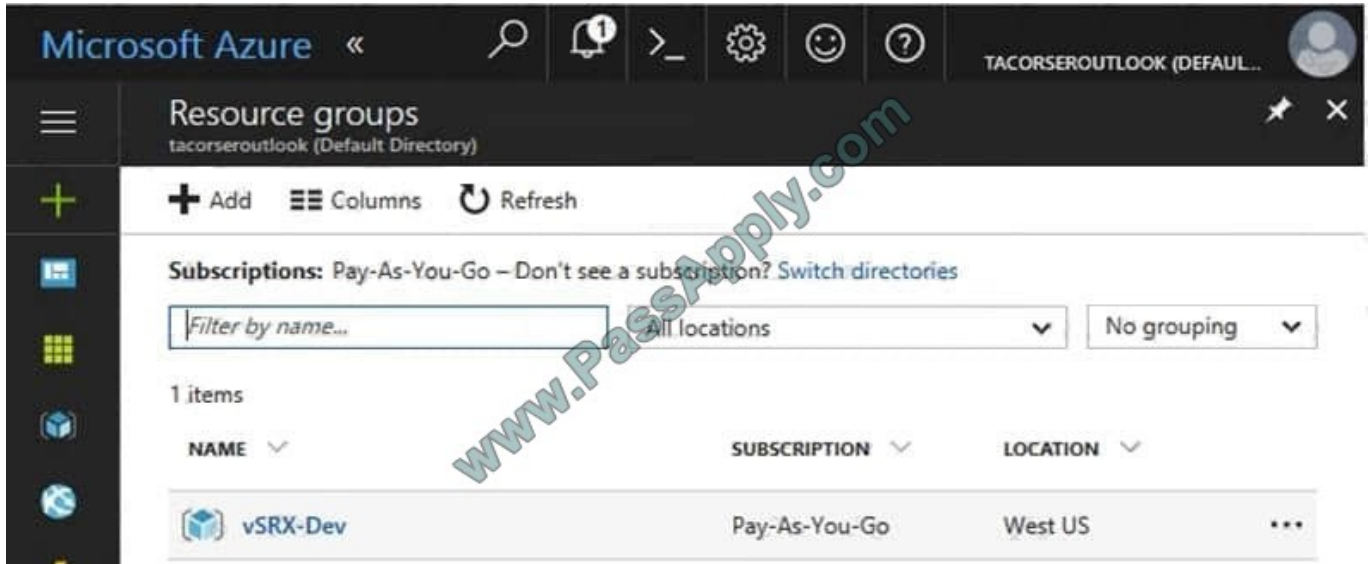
Microsoft Azure «

1

TACORSEROUTLOOK (DEFAUL...

Resource groups
tacorseroutlook (Default Directory)

Add Columns Refresh

Subscriptions: Pay-As-You-Go – Don't see a subscription? Switch directories

Filter by name...

All locations

No grouping

1 items

| NAME | SUBSCRIPTION | LOCATION | |
|---|---|---|---|
| vSRX-Dev | Pay-As-You-Go | West US | ••• |

www.PassApply.com